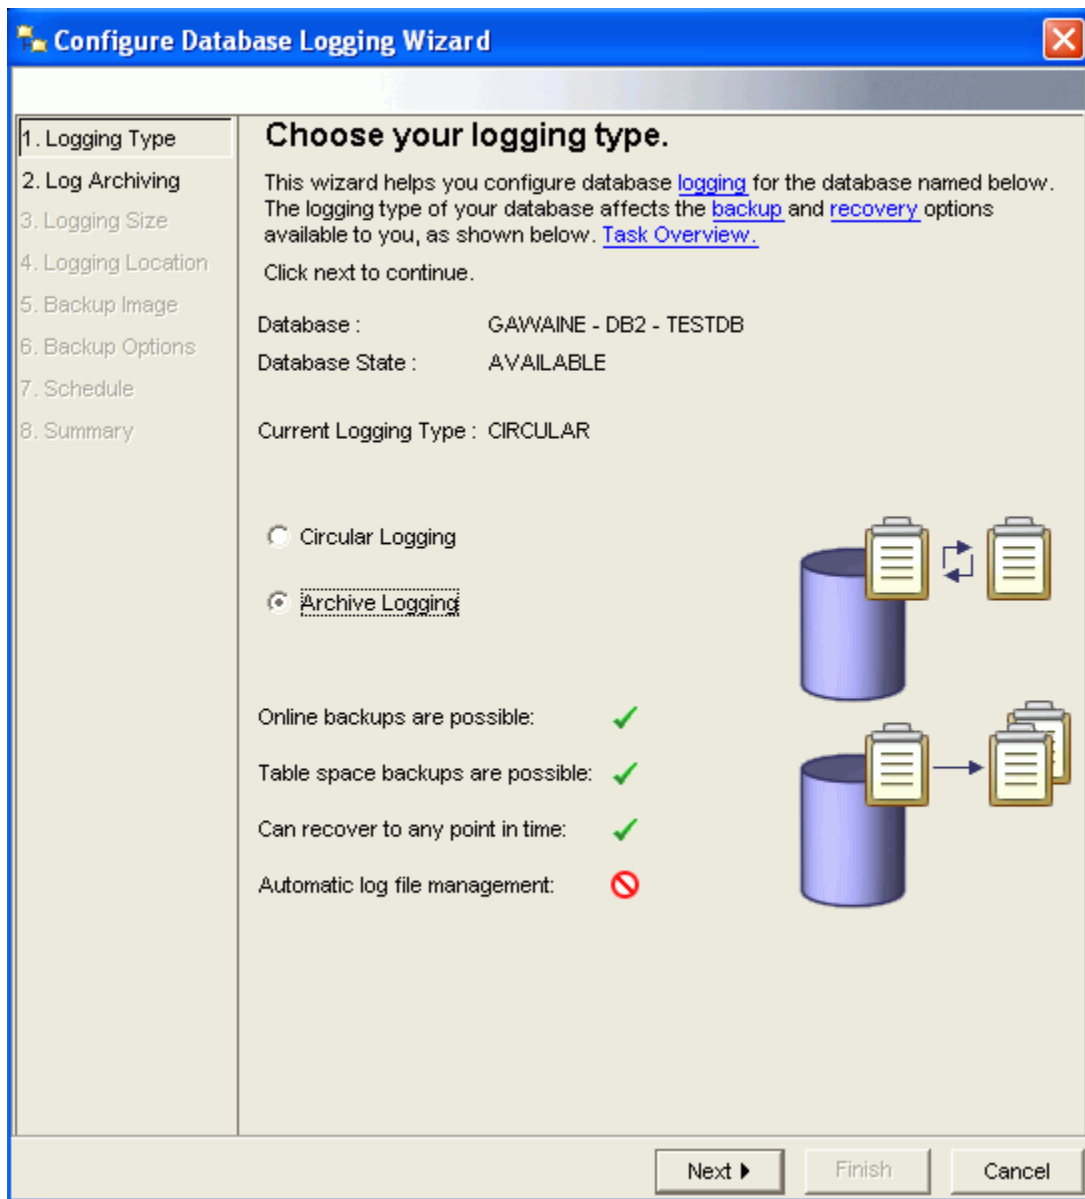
Configure Database Logging Wizard

1. Logging Type
2. Log Archiving
3. Logging Size
4. Logging Location
5. Backup Image
6. Backup Options
7. Schedule
8. Summary

Choose your logging type.

This wizard helps you configure database logging for the database named below. The logging type of your database affects the backup and recovery options available to you, as shown below. Task Overview.

Click next to continue.

Database : GAWAINE - DB2 - TESTDB
Database State : AVAILABLE

Current Logging Type : CIRCULAR

Circular Logging

Archive Logging

Online backups are possible:
Table space backups are possible:
Can recover to any point in time:
Automatic log file management:

Next
Finish
Cancel